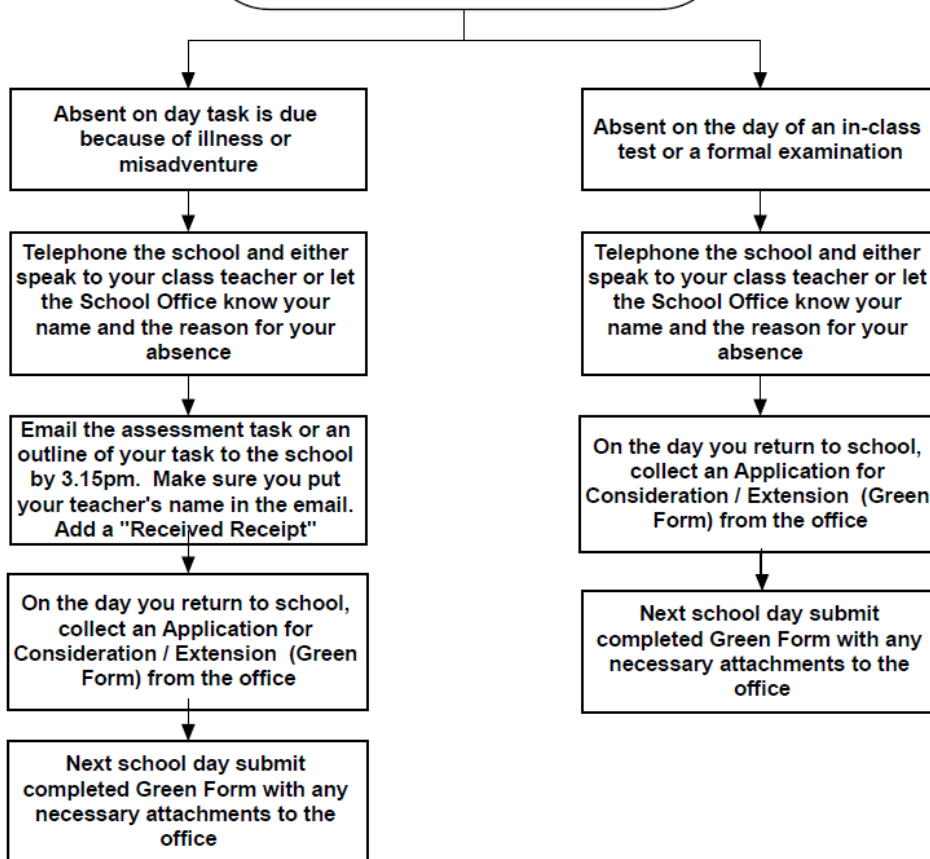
Absent on day task is due because of illness or misadventure

Telephone the school and either speak to your class teacher or let the School Office know your name and the reason for your absence

Email the assessment task or an outline of your task to the school by 3.15pm. Make sure you put your teacher's name in the email. Add a "Received Receipt"

On the day you return to school, collect an Application for Consideration / Extension (Green Form) from the office

Next school day submit completed Green Form with any necessary attachments to the office

Absent on the day of an in-class test or a formal examination

Telephone the school and either speak to your class teacher or let the School Office know your name and the reason for your absence

On the day you return to school, collect an Application for Consideration / Extension (Green Form) from the office

Next school day submit completed Green Form with any necessary attachments to the office